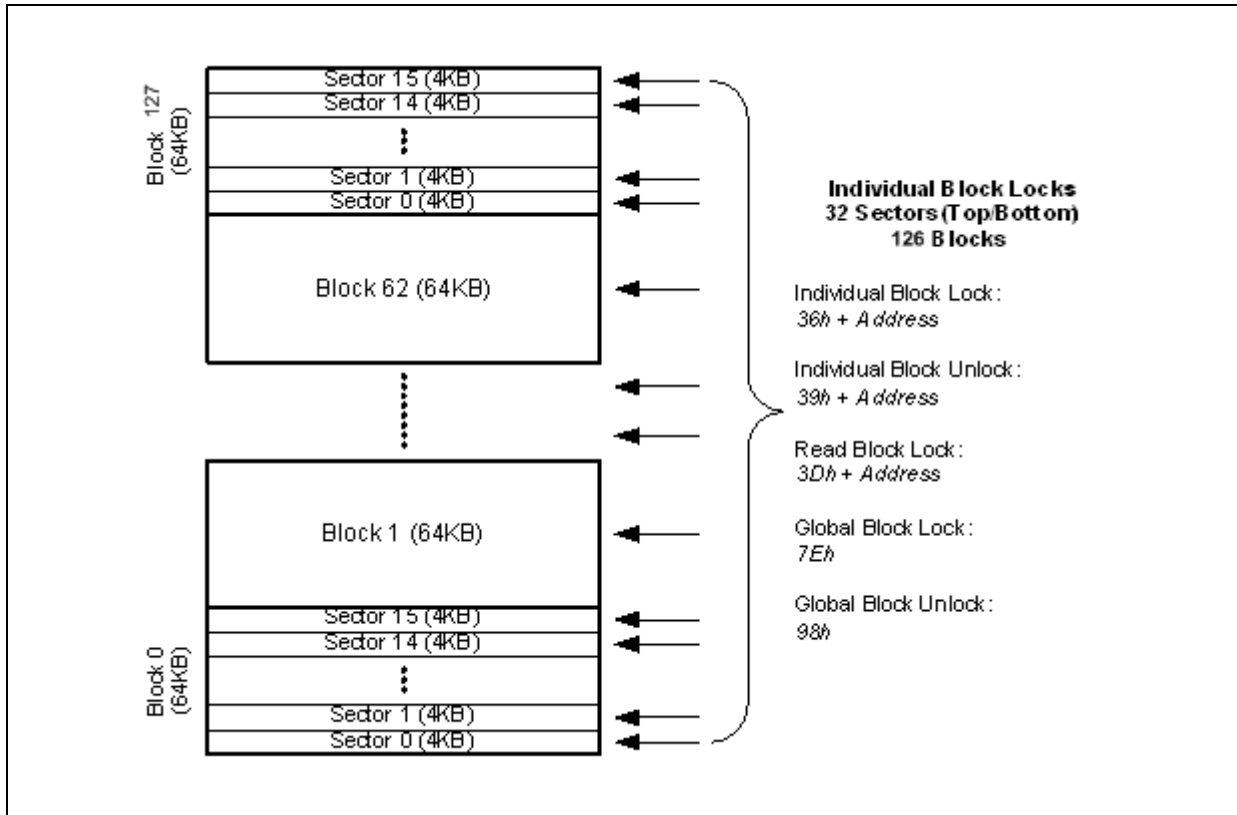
Block 127 (64KB)

Sector 15 (4KB)
Sector 14 (4KB)
Sector 1 (4KB)
Sector 0 (4KB)

Block 62 (64KB)

Block 1 (64KB)

Block 0 (64KB)

Sector 15 (4KB)
Sector 14 (4KB)
Sector 1 (4KB)
Sector 0 (4KB)

**Individual Block Locks**
**32 Sectors (Top/Bottom)**
**126 Blocks**

Individual Block Lock:
*36h + Address*

Individual Block Unlock:
*39h + Address*

Read Block Lock:
*3Dh + Address*

Global Block Lock:
*7Eh*

Global Block Unlock:
*98h*